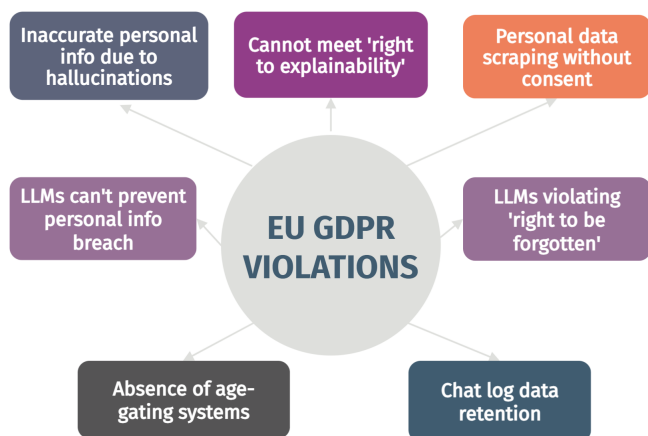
Inaccurate personal info due to hallucinations

Cannot meet 'right to explainability'

Personal data scraping without consent

LLMs can't prevent personal info breach

EU GDPR VIOLATIONS

LLMs violating 'right to be forgotten'

Absence of age-gating systems

Chat log data retention